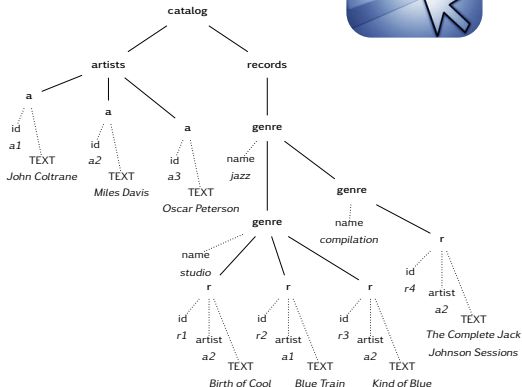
catalog

artists

records

a

a

a

id
a1

TEXT
John Coltrane

id
a2

TEXT
Miles Davis

id
a3

TEXT
Oscar Peterson

genre

name
jazz

genre

name
compilation

genre

name
studio

r

id
r4

artist
a2

TEXT
The Complete Jack Johnson Sessions

r

id
r1

artist
a2

TEXT
Birth of Cool

r

id
r2

artist
a1

TEXT
Blue Train

r

id
r3

artist
a2

TEXT
Kind of Blue